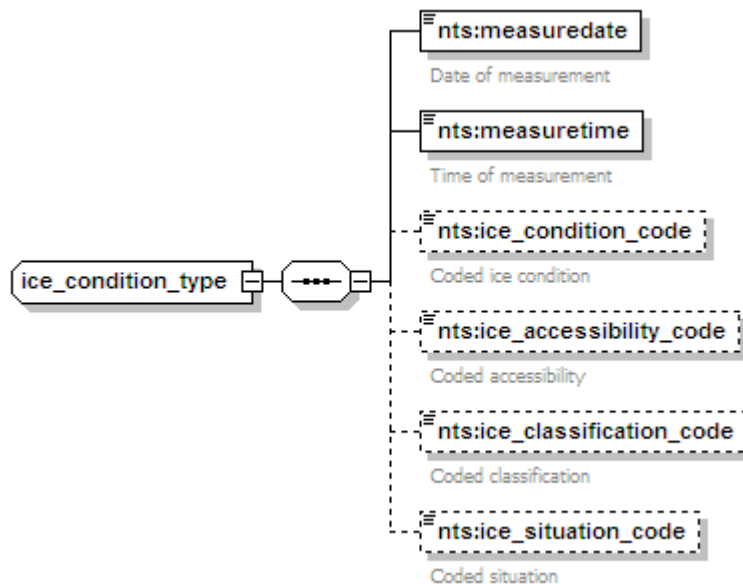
ice_condition_type

nts:measuredate

Date of measurement

nts:measuretime

Time of measurement

nts:ice_condition_code

Coded ice condition

nts:ice_accessibility_code

Coded accessibility

nts:ice_classification_code

Coded classification

nts:ice_situation_code

Coded situation